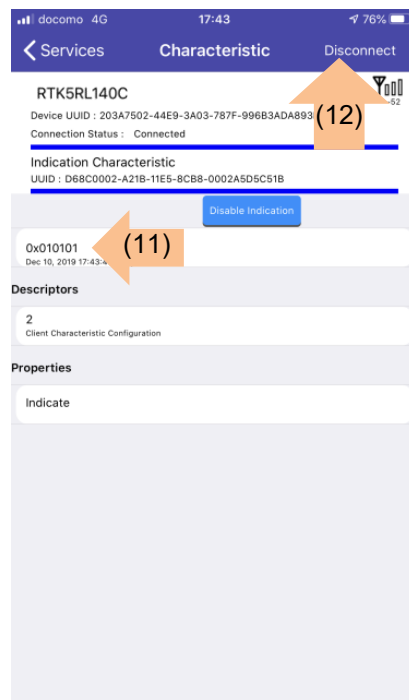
docomo 4G 17:43 76%

Services Characteristic Disconnect

RTK5RL140C

Device UUID : 203A7502-44E9-3A03-787F-996B3ADA893

Connection Status : Connected

-52

(12)

Indication Characteristic

UUID : D68C0002-A21B-11E5-8CB8-0002A5D5C51B

Disable Indication

0x010101

Dec 10, 2019 17:43:4

(11)

Descriptors

2

Client Characteristic Configuration

Properties

Indicate